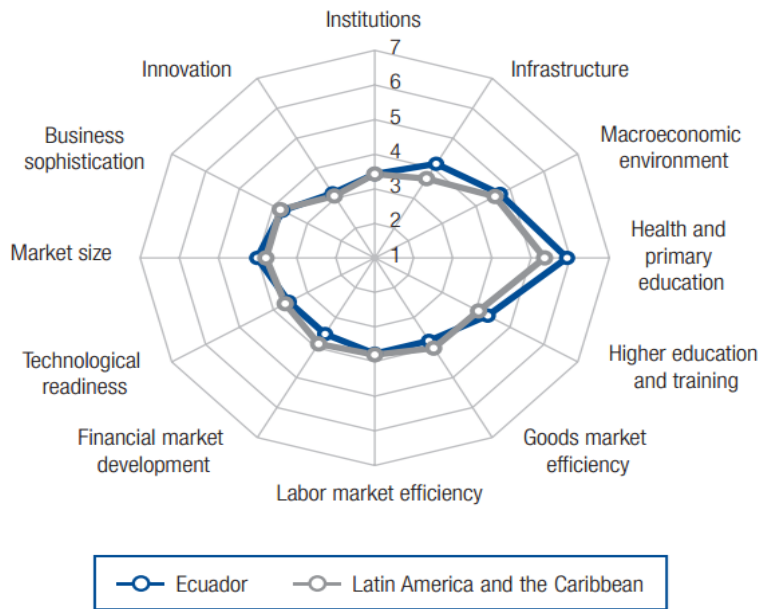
Institutions
7
6
5
4
3
2
1
Infrastructure
Macroeconomic environment
Health and primary education
Higher education and training
Goods market efficiency
Labor market efficiency
Financial market development
Technological readiness
Market size
Business sophistication
Innovation

Ecuador
Latin America and the Caribbean